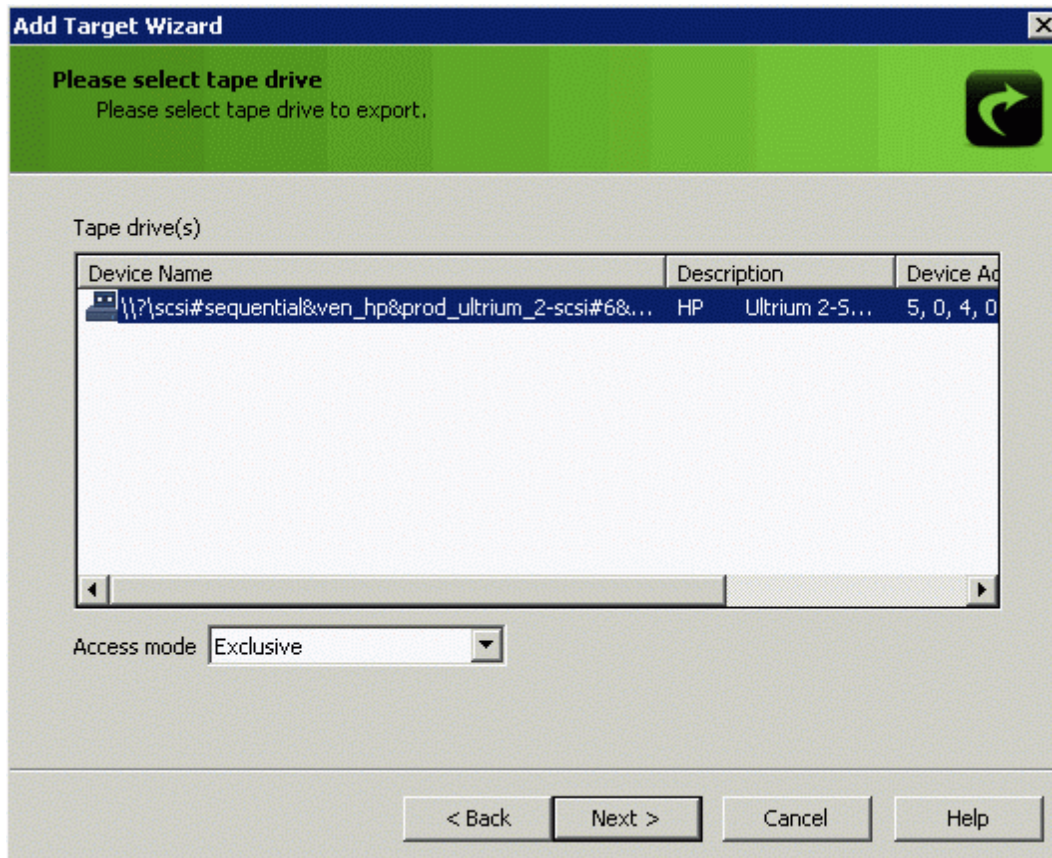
Add Target Wizard

Please select tape drive
Please select tape drive to export.

Tape drive(s)

| Device Name | Description | Device Ad |
|---|---|---|
| \\?\scsi#sequential&ven_hp&prod_ultrium_2-scsi#6&... | HP Ultrium 2-S... | 5, 0, 4, 0 |

Access mode Exclusive

< Back Next > Cancel Help